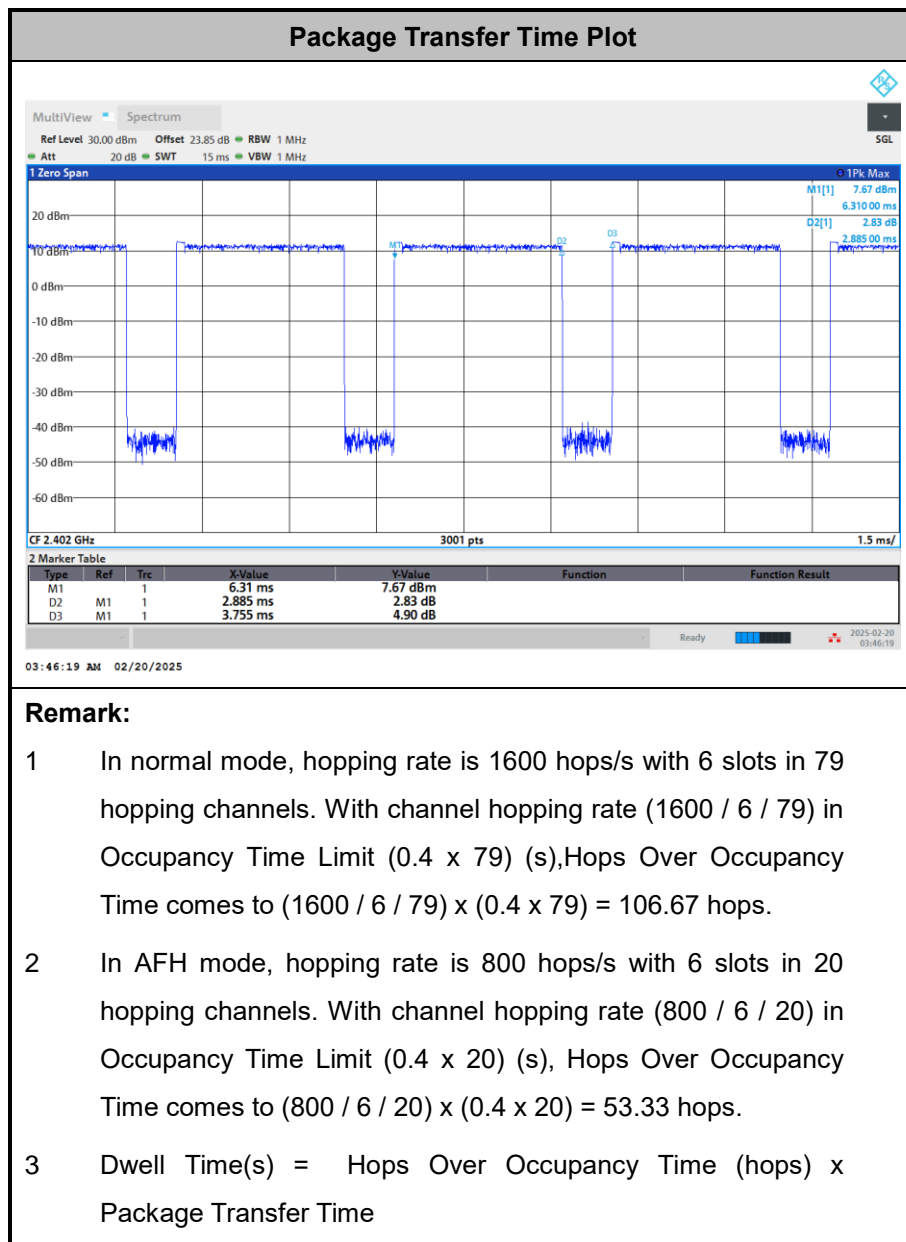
Package Transfer Time Plot

MultiView Spectrum

Ref Level 30.00 dBm Offset 23.85 dB RBW 1 MHz
Att 20 dB SWT 15 ms VBW 1 MHz

SGL

1 Zero Span

1Pk Max

M1[1] 7.67 dBm
6.310 00 ms
D2[1] 2.83 dB
2.885 00 ms

20 dBm
10 dBm
0 dBm
-10 dBm
-20 dBm
-30 dBm
-40 dBm
-50 dBm
-60 dBm

M1
D2
D3

CF 2.402 GHz
3001 pts
1.5 ms/

2 Marker Table

| Type | Ref | Trc | X-Value | Y-Value | Function | Function Result |
|---|---|---|---|---|---|---|
| M1 | | 1 | 6.31 ms | 7.67 dBm | | |
| D2 | M1 | 1 | 2.885 ms | 2.83 dB | | |
| D3 | M1 | 1 | 3.755 ms | 4.90 dB | | |

Ready

2025-02-20
03:46:19

03:46:19 AM 02/20/2025

Remark:

1 In normal mode, hopping rate is 1600 hops/s with 6 slots in 79 hopping channels. With channel hopping rate (1600 / 6 / 79) in Occupancy Time Limit (0.4 x 79) (s),Hops Over Occupancy Time comes to (1600 / 6 / 79) x (0.4 x 79) = 106.67 hops.

2 In AFH mode, hopping rate is 800 hops/s with 6 slots in 20 hopping channels. With channel hopping rate (800 / 6 / 20) in Occupancy Time Limit (0.4 x 20) (s), Hops Over Occupancy Time comes to (800 / 6 / 20) x (0.4 x 20) = 53.33 hops.

3 Dwell Time(s) = Hops Over Occupancy Time (hops) x Package Transfer Time